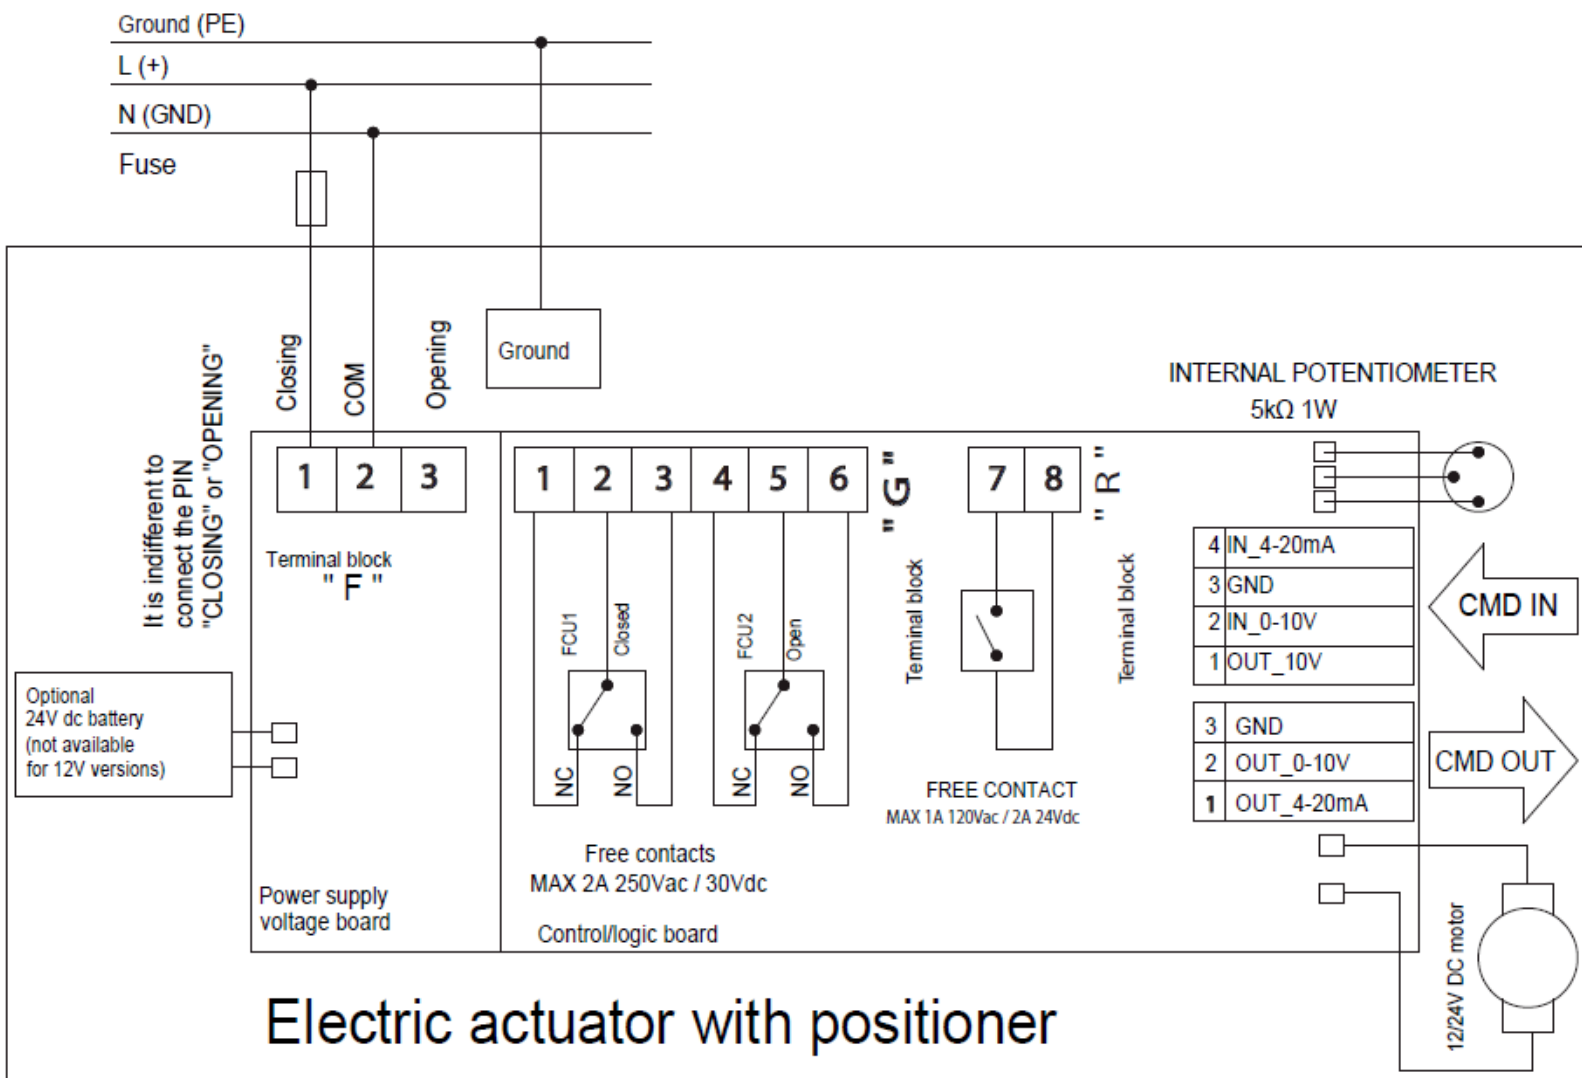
Ground (PE)
L (+)
N (GND)
Fuse

Closing
COM
Opening
Ground

INTERNAL POTENTIOMETER
5kΩ 1W

It is indifferent to connect the PIN "CLOSING" or "OPENING"

| 1 | 2 | 3 |
|---|---|---|

Terminal block
" F "

| 1 | 2 | 3 | 4 | 5 | 6 |
|---|---|---|---|---|---|

" G "
Terminal block

| 7 | 8 |
|---|---|

" R "
Terminal block

FCU1
Closed
NC
NO

FCU2
Open
NC
NO

| 4 | IN_4-20mA |
|---|---|
| 3 | GND |
| 2 | IN_0-10V |
| 1 | OUT_10V |

CMD IN

| 3 | GND |
|---|---|
| 2 | OUT_0-10V |
| 1 | OUT_4-20mA |

CMD OUT

Optional
24V dc battery
(not available
for 12V versions)

FREE CONTACT
MAX 1A 120Vac / 2A 24Vdc

Free contacts
MAX 2A 250Vac / 30Vdc

Power supply
voltage board

Control/logic board

12/24V DC motor

Electric actuator with positioner